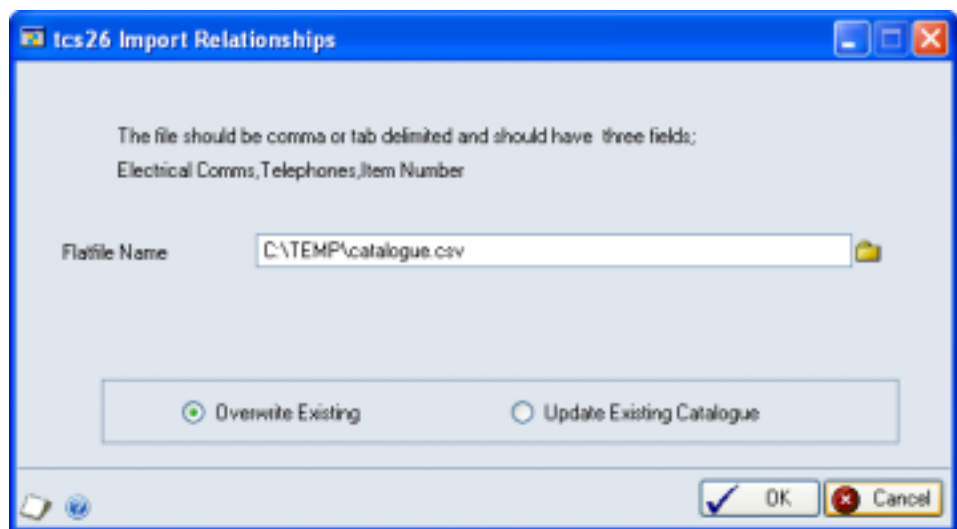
tcs26 Import Relationships

The file should be comma or tab delimited and should have three fields;
Electrical Comms,Telephones,Item Number

Flatfile Name C:\TEMP\catalogue.csv

Overwrite Existing Update Existing Catalogue

OK Cancel